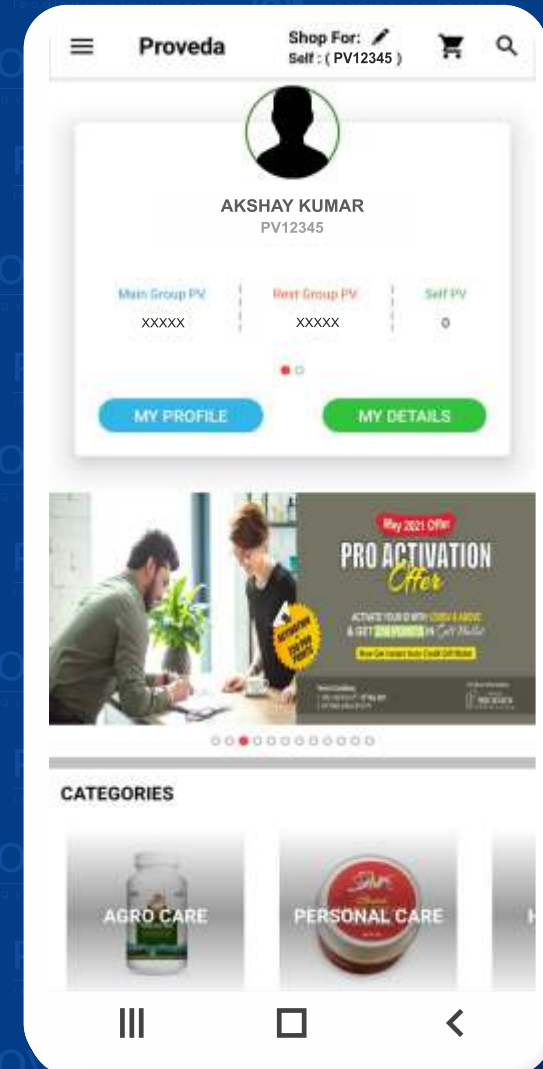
Proveda

Shop For:
Self : ( PV12345 )

AKSHAY KUMAR
PV12345

Main Group PV
XXXXX

Rest Group PV
XXXXX

Self PV
0

MY PROFILE

MY DETAILS

May 2021 Offer

PRO ACTIVATION
Offer

ACTIVATE YOUR ID WITH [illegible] & ABOVE
& GET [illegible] IN Gift Wallet

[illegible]

CATEGORIES

AGRO CARE

PERSONAL CARE